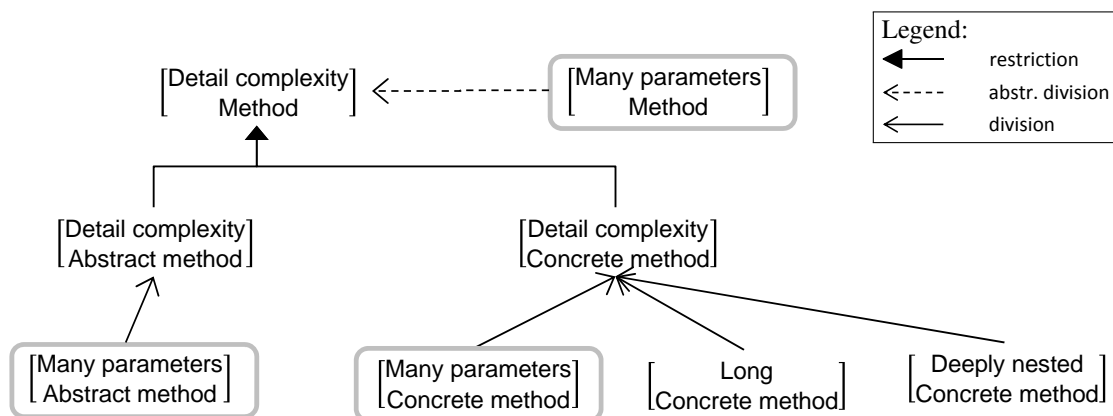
Legend:
restriction
abstr. division
division

[Detail complexity Method]

[Many parameters Method]

[Detail complexity Abstract method]

[Detail complexity Concrete method]

[Many parameters Abstract method]

[Many parameters Concrete method]

[Long Concrete method]

[Deeply nested Concrete method]